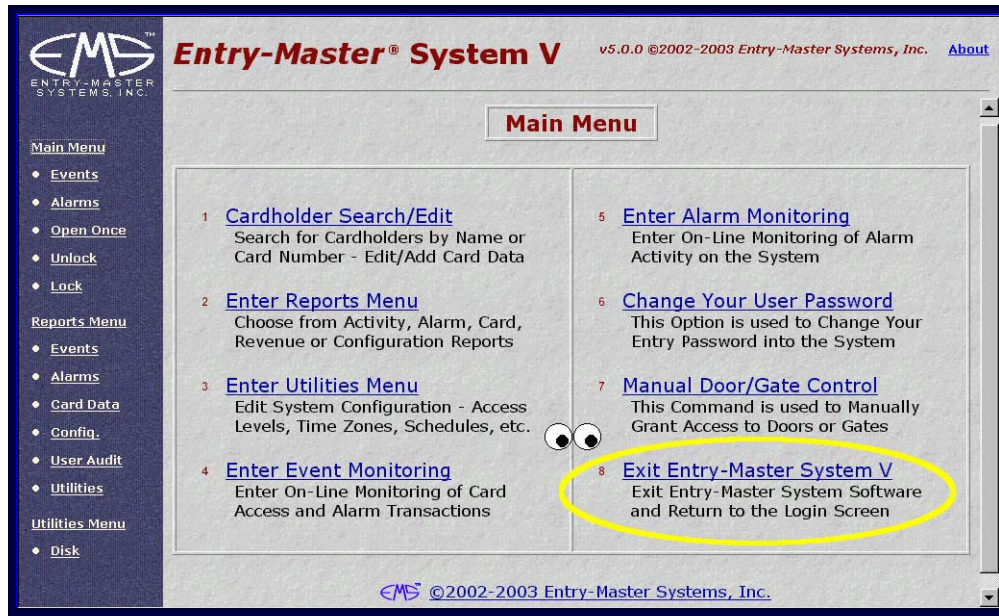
EMS™
ENTRY-MASTER SYSTEMS, INC.

Entry-Master® System V

v5.0.0 ©2002-2003 Entry-Master Systems, Inc. About

Main Menu
• Events
• Alarms
• Open Once
• Unlock
• Lock

Reports Menu
• Events
• Alarms
• Card Data
• Config.
• User Audit
• Utilities

Utilities Menu
• Disk

Main Menu

1 Cardholder Search/Edit
Search for Cardholders by Name or Card Number - Edit/Add Card Data

2 Enter Reports Menu
Choose from Activity, Alarm, Card, Revenue or Configuration Reports

3 Enter Utilities Menu
Edit System Configuration - Access Levels, Time Zones, Schedules, etc.

4 Enter Event Monitoring
Enter On-Line Monitoring of Card Access and Alarm Transactions

5 Enter Alarm Monitoring
Enter On-Line Monitoring of Alarm Activity on the System

6 Change Your User Password
This Option is used to Change Your Entry Password into the System

7 Manual Door/Gate Control
This Command is used to Manually Grant Access to Doors or Gates

8 Exit Entry-Master System V
Exit Entry-Master System Software and Return to the Login Screen

EMS ©2002-2003 Entry-Master Systems, Inc.